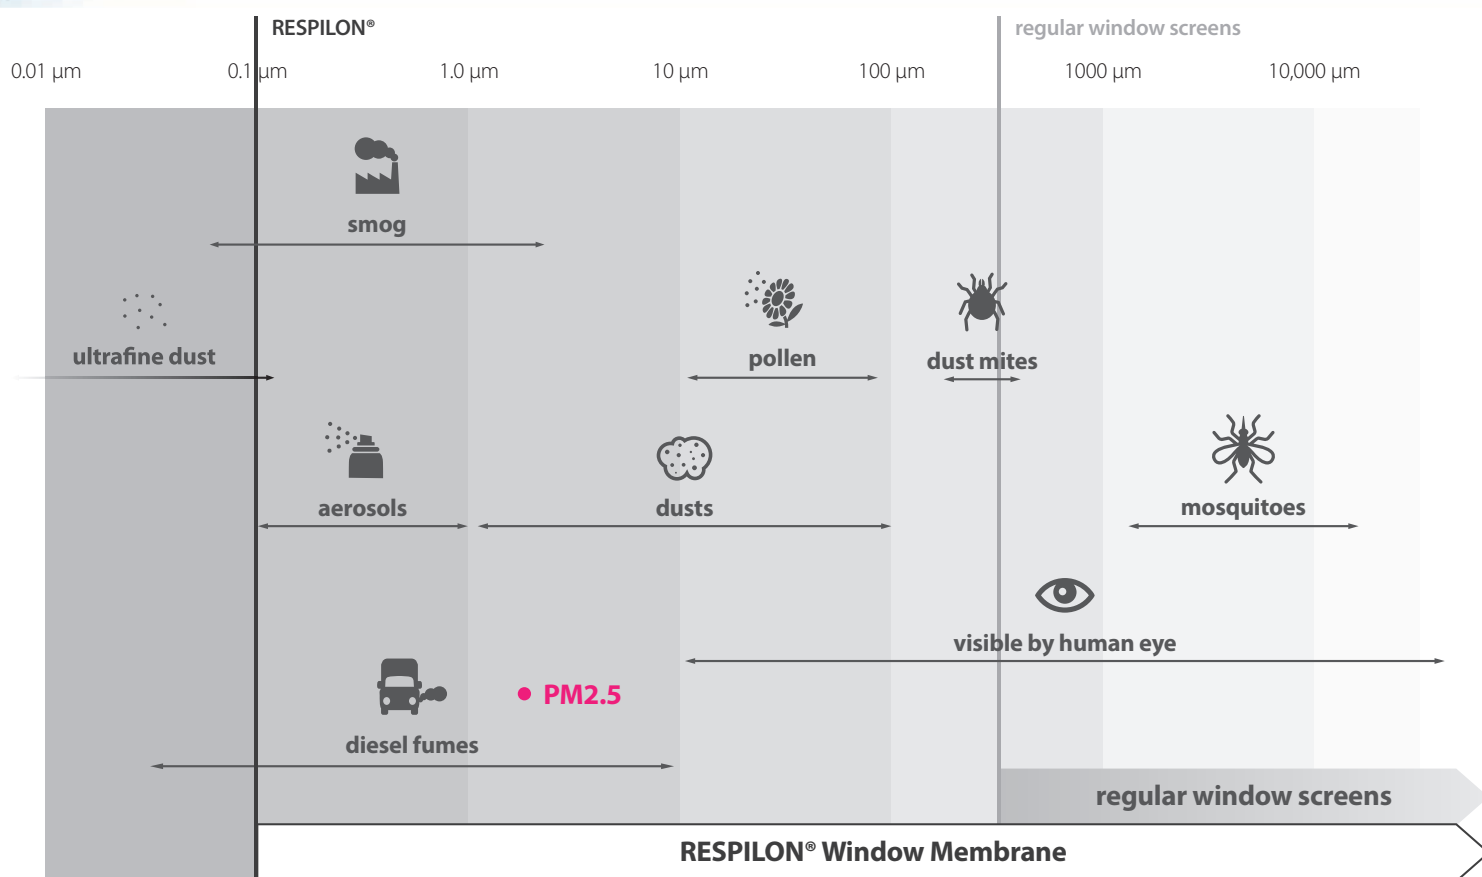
RESPILON®

regular window screens

0.01 µm

0.1 µm

1.0 µm

10 µm

100 µm

1000 µm

10,000 µm

smog

ultrafine dust

pollen

dust mites

aerosols

dusts

mosquitoes

visible by human eye

PM2.5

diesel fumes

regular window screens

RESPILON® Window Membrane